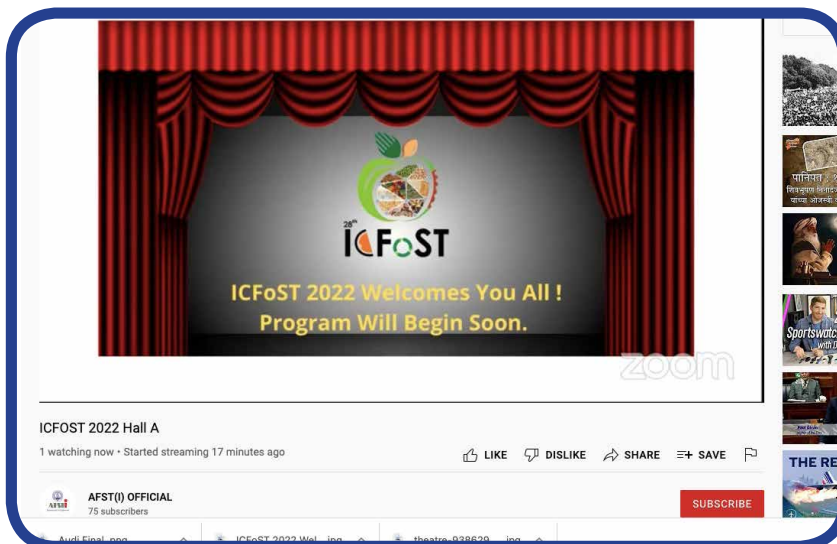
28th
ICFoST

ICFoST 2022 Welcomes You All !
Program Will Begin Soon.

zoom

ICFOST 2022 Hall A

1 watching now • Started streaming 17 minutes ago

LIKE DISLIKE SHARE SAVE

AFST(I) OFFICIAL
75 subscribers

SUBSCRIBE

Audi Final...png
ICFoST 2022 Wel....jpg
theatre-938629....jpg

पानिपत
Sportswatch
THE RE